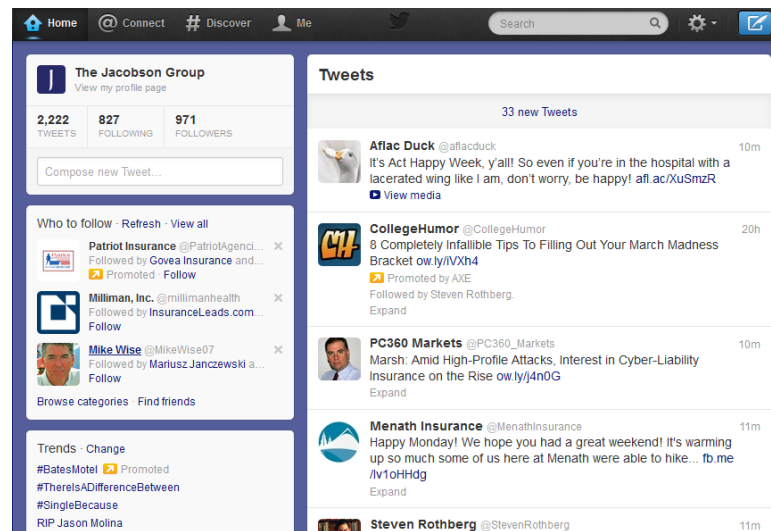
Home Connect # Discover Me

Search

The Jacobson Group
View my profile page

2,222 TWEETS
827 FOLLOWING
971 FOLLOWERS

Compose new Tweet...

Who to follow · Refresh · View all

Patriot Insurance @PatriotAgenci...
Followed by Govea Insurance and...
Promoted · Follow

Milliman, Inc. @millimanhealth
Followed by InsuranceLeads.com...
Follow

Mike Wise @MikeWise07
Followed by Mariusz Janczewski a...
Follow

Browse categories · Find friends

Trends · Change
#BatesMotel Promoted
#ThereIsADifferenceBetween
#SingleBecause
RIP Jason Molina

Tweets

33 new Tweets

Aflac Duck @aflacduck 10m
It's Act Happy Week, y'all! So even if you're in the hospital with a lacerated wing like I am, don't worry, be happy! afl.ac/XuSmzR
View media

CollegeHumor @CollegeHumor 20h
8 Completely Infallible Tips To Filling Out Your March Madness Bracket ow.ly/iVXh4
Promoted by AXE
Followed by Steven Rothberg.
Expand

PC360 Markets @PC360_Markets 10m
Marsh: Amid High-Profile Attacks, Interest in Cyber-Liability Insurance on the Rise ow.ly/j4n0G
Expand

Menath Insurance @MenathInsurance 11m
Happy Monday! We hope you had a great weekend! It's warming up so much some of us here at Menath were able to hike... fb.me/lv1oHHdg
Expand

Steven Rothberg @StevenRothberg 11m